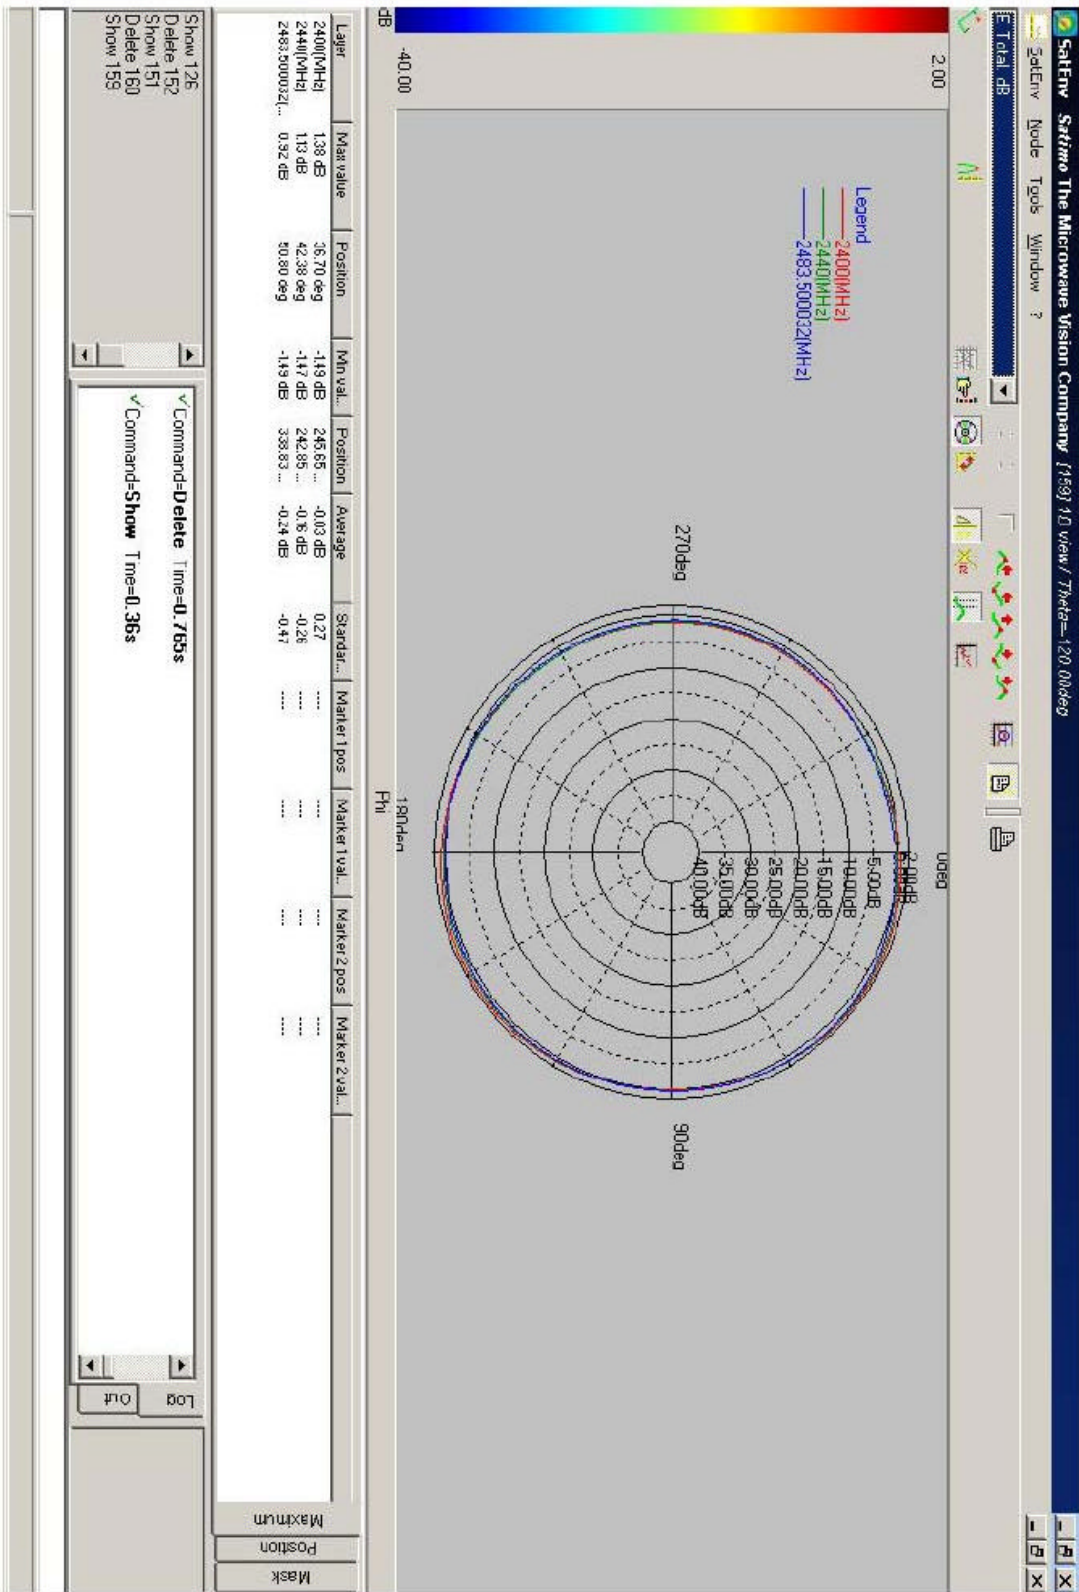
SatEnv Satimo The Microwave Vision Company [159] 1D view / Theta=120.00deg

SatEnv Node Tools Window ?

E Total dB

2.00

-40.00

dB

Legend
2400[MHz]
2440[MHz]
2483.500032[MHz]

0deg

90deg

180deg

270deg

Phi

2.00dB
0.00dB
-5.00dB
-10.00dB
-15.00dB
-20.00dB
-25.00dB
-30.00dB
-35.00dB
-40.00dB

| Layer | Max value | Position | Min val... | Position | Average | Standar... | Marker 1 pos | Marker 1 val... | Marker 2 pos | Marker 2 val... |
|---|---|---|---|---|---|---|---|---|---|---|
| 2400[MHz] | 1.38 dB | 36.70 deg | -1.49 dB | 245.65 ... | -0.03 dB | 0.27 | ... | ... | ... | ... |
| 2440[MHz] | 1.13 dB | 42.38 deg | -1.47 dB | 242.85 ... | -0.16 dB | -0.26 | ... | ... | ... | ... |
| 2483.500032[... | 0.92 dB | 50.80 deg | -1.49 dB | 338.83 ... | -0.24 dB | -0.47 | ... | ... | ... | ... |

Maximum
Position
Mask

Show 126
Delete 152
Show 151
Delete 160
Show 159

Command=Delete Time=0.765s
Command=Show Time=0.36s

Log
Out